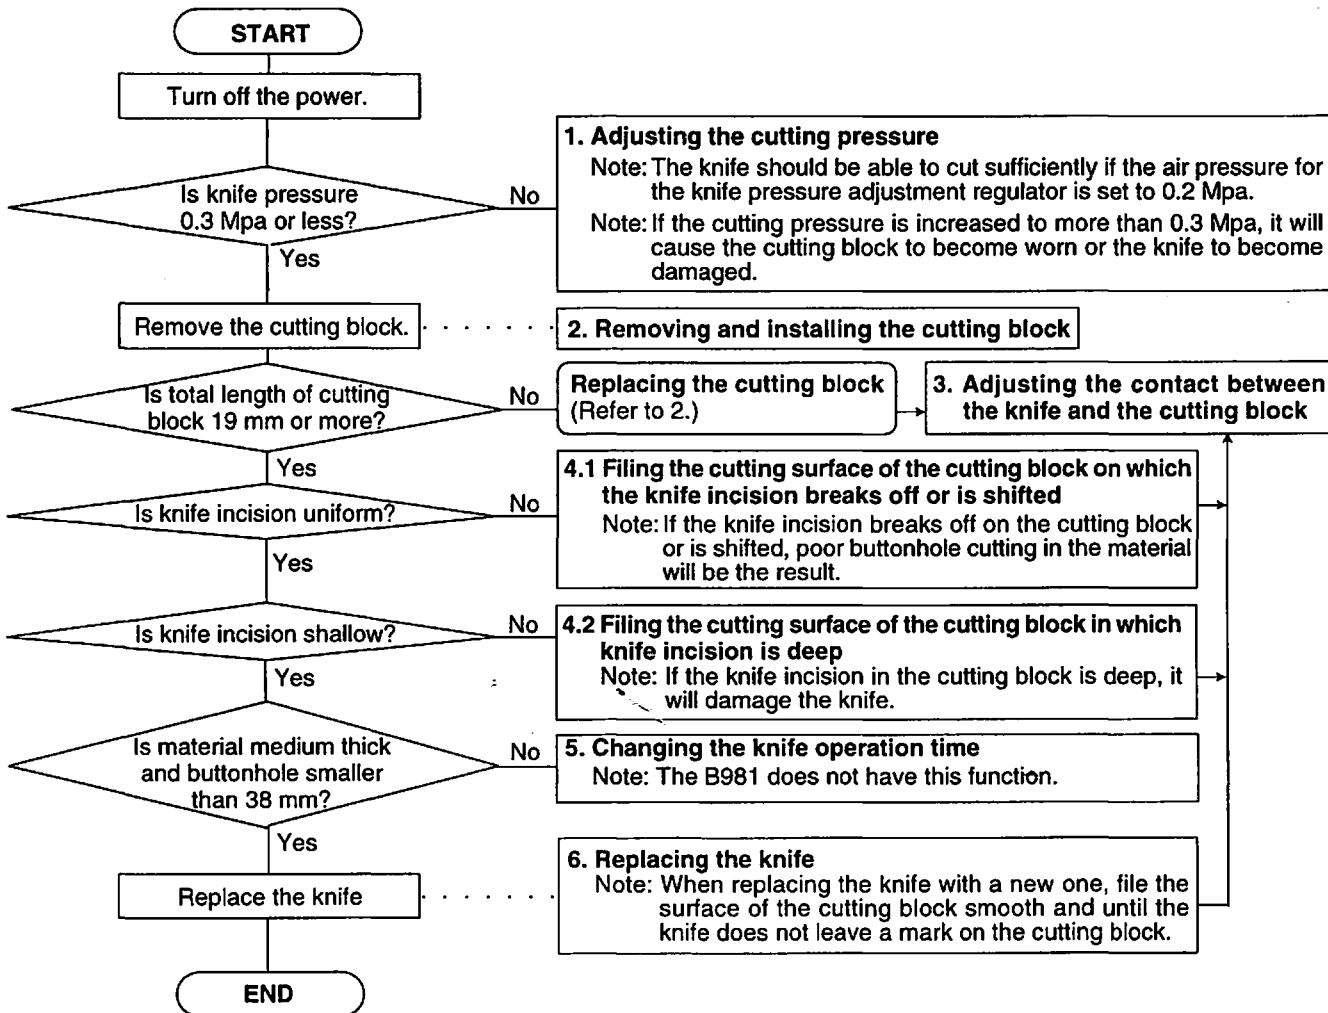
START

Turn off the power.

Is knife pressure 0.3 Mpa or less?

No

1. Adjusting the cutting pressure
Note: The knife should be able to cut sufficiently if the air pressure for the knife pressure adjustment regulator is set to 0.2 Mpa.
Note: If the cutting pressure is increased to more than 0.3 Mpa, it will cause the cutting block to become worn or the knife to become damaged.

Yes

Remove the cutting block.

2. Removing and installing the cutting block

Is total length of cutting block 19 mm or more?

No

Replacing the cutting block (Refer to 2.)

3. Adjusting the contact between the knife and the cutting block

Yes

Is knife incision uniform?

No

4.1 Filing the cutting surface of the cutting block on which the knife incision breaks off or is shifted
Note: If the knife incision breaks off on the cutting block or is shifted, poor buttonhole cutting in the material will be the result.

Yes

Is knife incision shallow?

No

4.2 Filing the cutting surface of the cutting block in which knife incision is deep
Note: If the knife incision in the cutting block is deep, it will damage the knife.

Yes

Is material medium thick and buttonhole smaller than 38 mm?

No

5. Changing the knife operation time
Note: The B981 does not have this function.

Yes

Replace the knife

6. Replacing the knife
Note: When replacing the knife with a new one, file the surface of the cutting block smooth and until the knife does not leave a mark on the cutting block.

END